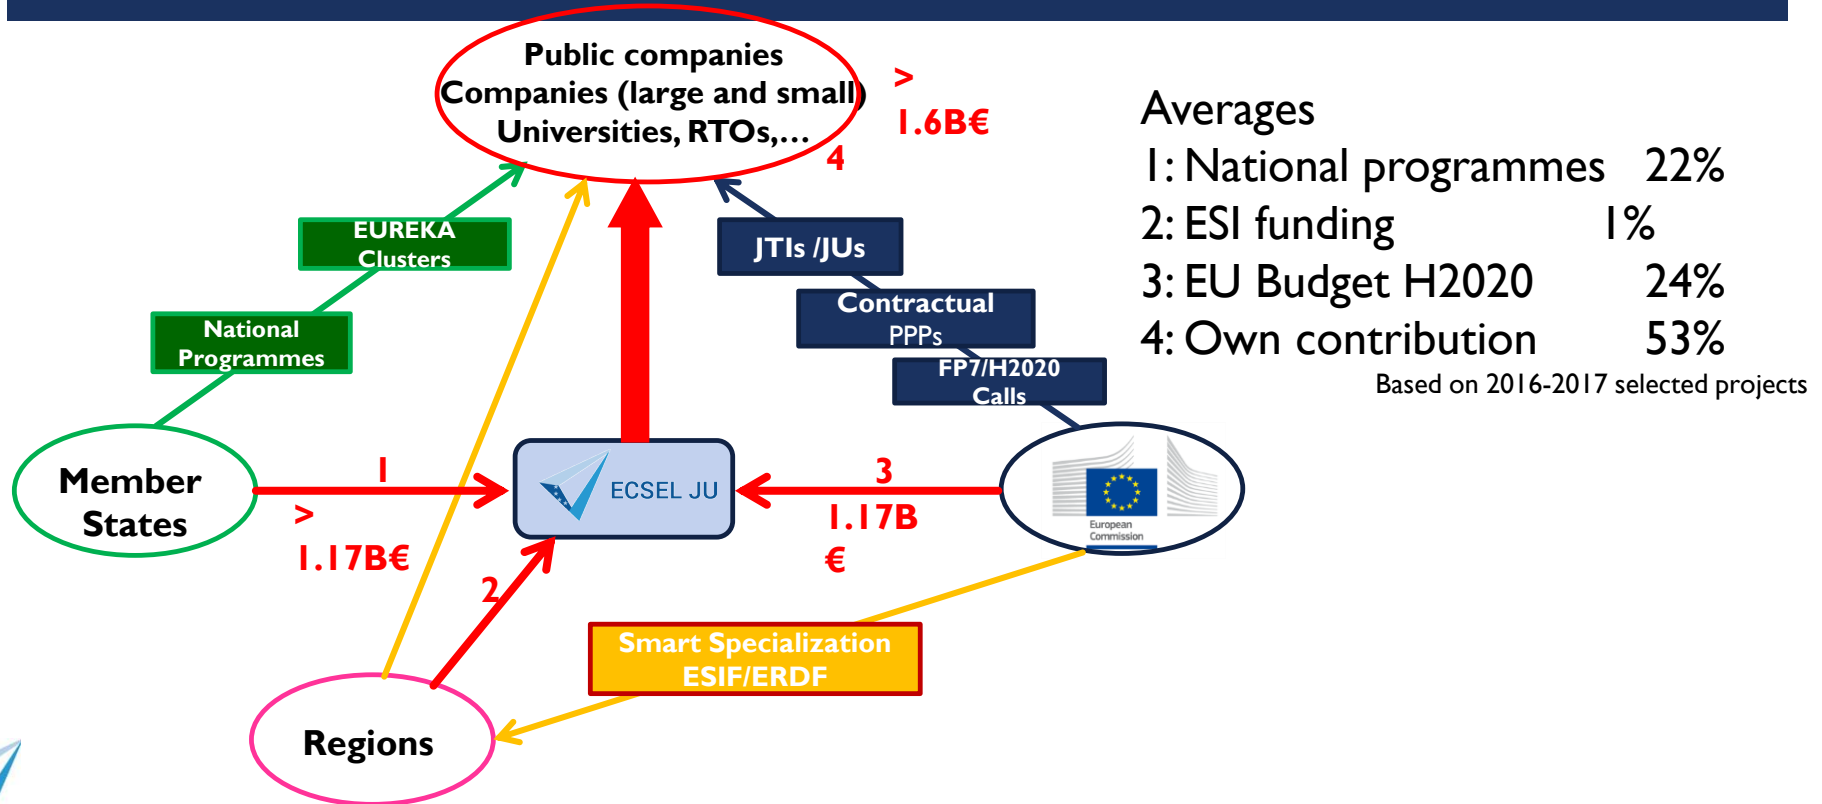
Public companies
Companies (large and small)
Universities, RTOs,…

>
1.6B€

4

Averages
1: National programmes 22%
2: ESI funding 1%
3: EU Budget H2020 24%
4: Own contribution 53%
Based on 2016-2017 selected projects

EUREKA
Clusters

National
Programmes

JTIs /JUs

Contractual
PPPs

FP7/H2020
Calls

Member
States

1

>
1.17B€

ECSEL JU

3

1.17B
€

European
Commission

2

Smart Specialization
ESIF/ERDF

Regions